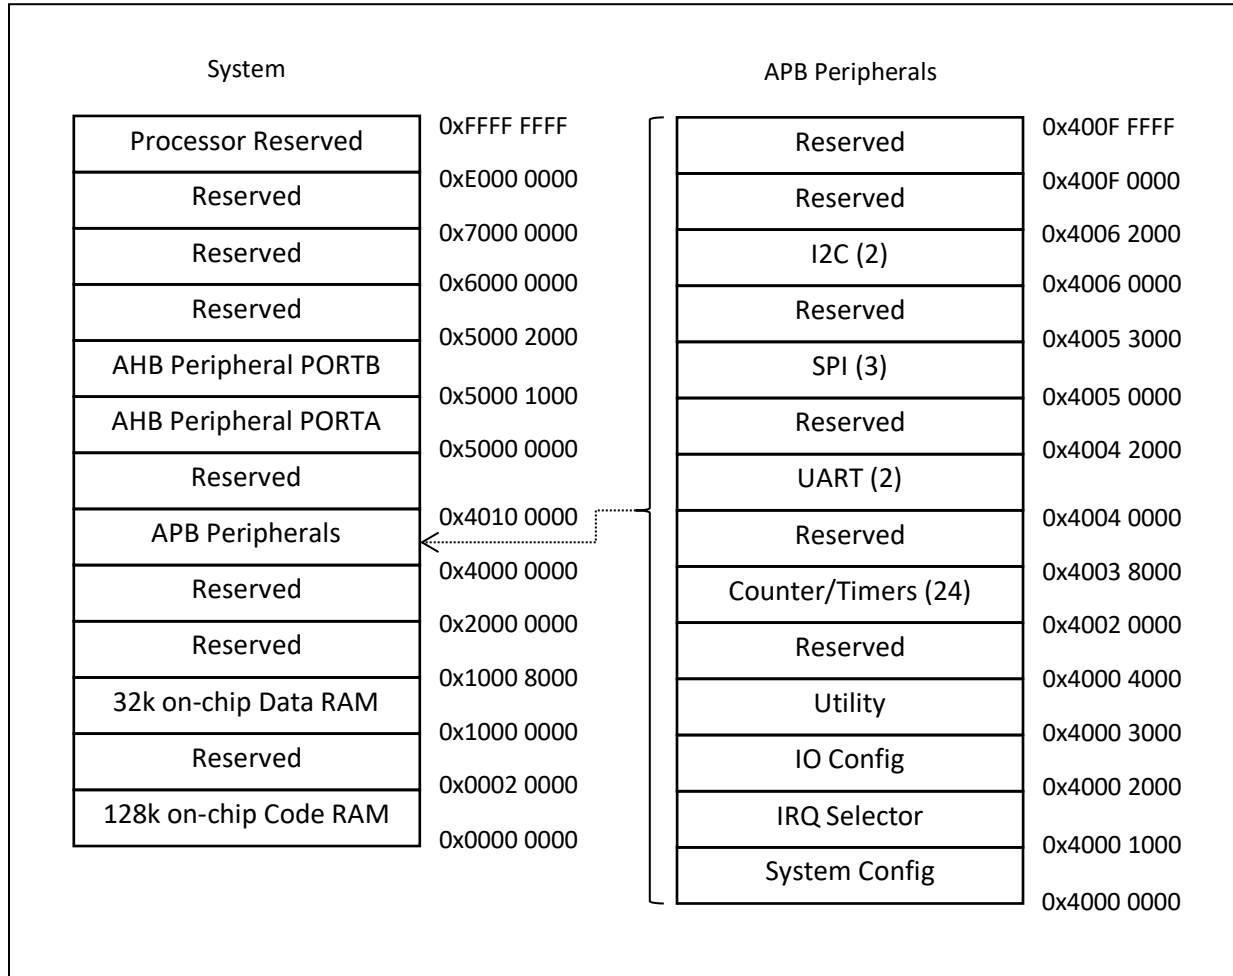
System

| Processor Reserved | 0xFFFF FFFF |
|---|---|
| Reserved | 0xE000 0000 |
| Reserved | 0x7000 0000 |
| Reserved | 0x6000 0000 |
| AHB Peripheral PORTB | 0x5000 2000 |
| AHB Peripheral PORTA | 0x5000 1000 |
| Reserved | 0x5000 0000 |
| APB Peripherals | 0x4010 0000 |
| Reserved | 0x4000 0000 |
| Reserved | 0x2000 0000 |
| 32k on-chip Data RAM | 0x1000 8000 |
| Reserved | 0x1000 0000 |
| 128k on-chip Code RAM | 0x0002 0000 |
| | 0x0000 0000 |

APB Peripherals

| Reserved | 0x400F FFFF |
|---|---|
| Reserved | 0x400F 0000 |
| I2C (2) | 0x4006 2000 |
| Reserved | 0x4006 0000 |
| SPI (3) | 0x4005 3000 |
| Reserved | 0x4005 0000 |
| UART (2) | 0x4004 2000 |
| Reserved | 0x4004 0000 |
| Counter/Timers (24) | 0x4003 8000 |
| Reserved | 0x4002 0000 |
| Utility | 0x4000 4000 |
| IO Config | 0x4000 3000 |
| IRQ Selector | 0x4000 2000 |
| System Config | 0x4000 1000 |
| | 0x4000 0000 |